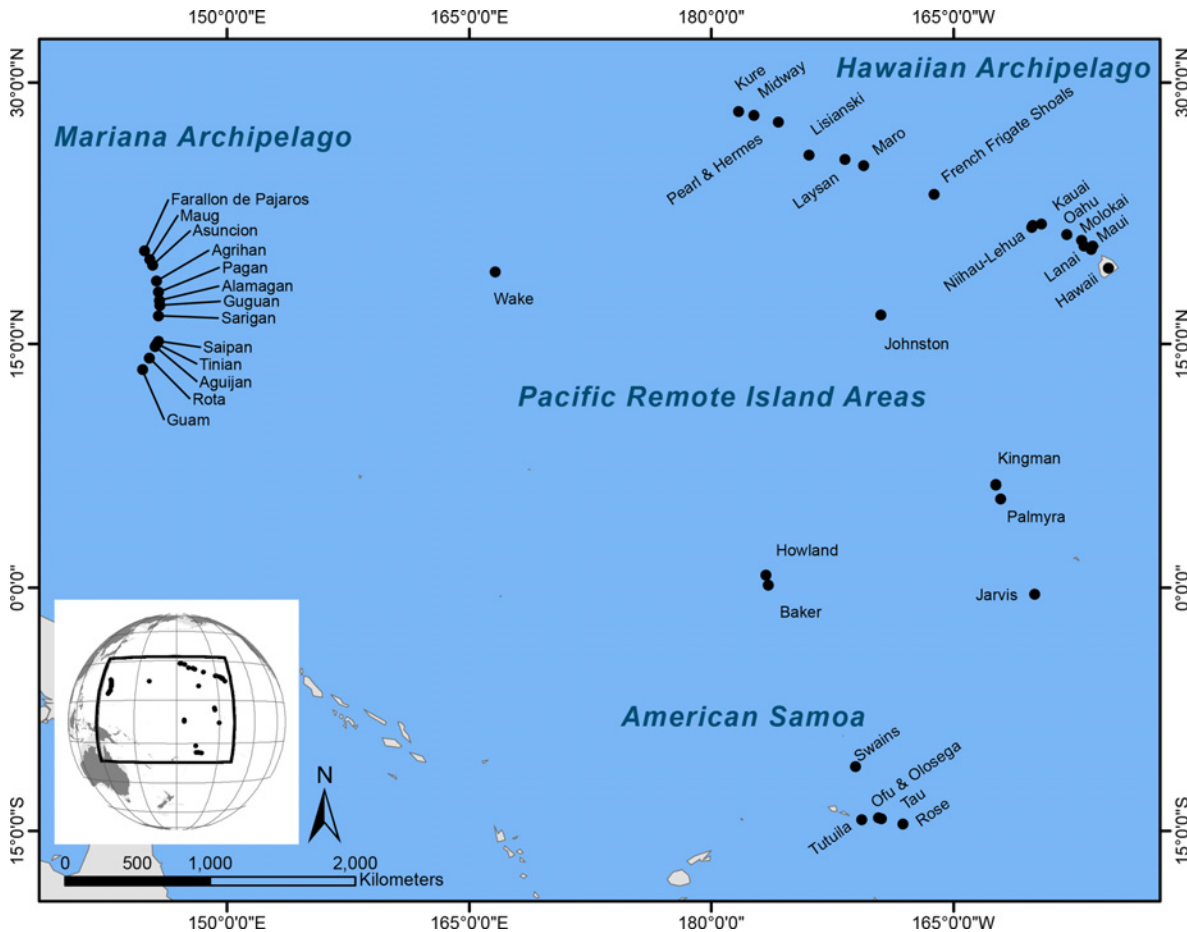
150°0'0"E
165°0'0"E
180°0'0"
165°0'0"W

30°0'0"N
30°0'0"N

Hawaiian Archipelago

Mariana Archipelago

Kure
Midway
Lisianski
Pearl & Hermes
Maro
Laysan
French Frigate Shoals
Kauai
Oahu
Molokai
Maui
Nihau-Lehua
Lanai
Hawaii

Farallon de Pajaros
Maug
Asuncion
Agrihan
Pagan
Alamagan
Guguan
Sarigan
Saipan
Tinian
Aguijan
Rota
Guam

Wake

Johnston

15°0'0"N
15°0'0"N

Pacific Remote Island Areas

Kingman
Palmyra

Howland
Baker
Jarvis

0°0'0"
0°0'0"

American Samoa

Swains
Ofu & Olosega
Tau
Tutuila
Rose

N

0 500 1,000 2,000
Kilometers

15°0'0"S
15°0'0"S

150°0'0"E
165°0'0"E
180°0'0"
165°0'0"W